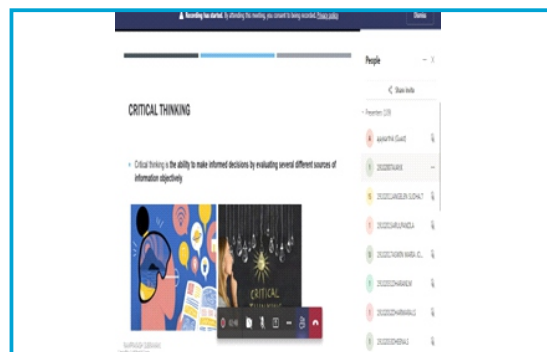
Recording has started. By attending this meeting, you consent to being recorded. Privacy policy

Dismiss

CRITICAL THINKING

Critical thinking is the ability to make informed decisions by evaluating several different sources of information objectively

CRITICAL THINKING

People

Share invite

Presenters (29)

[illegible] (Guest)

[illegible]

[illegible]

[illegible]

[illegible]

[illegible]

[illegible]

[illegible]

Leave